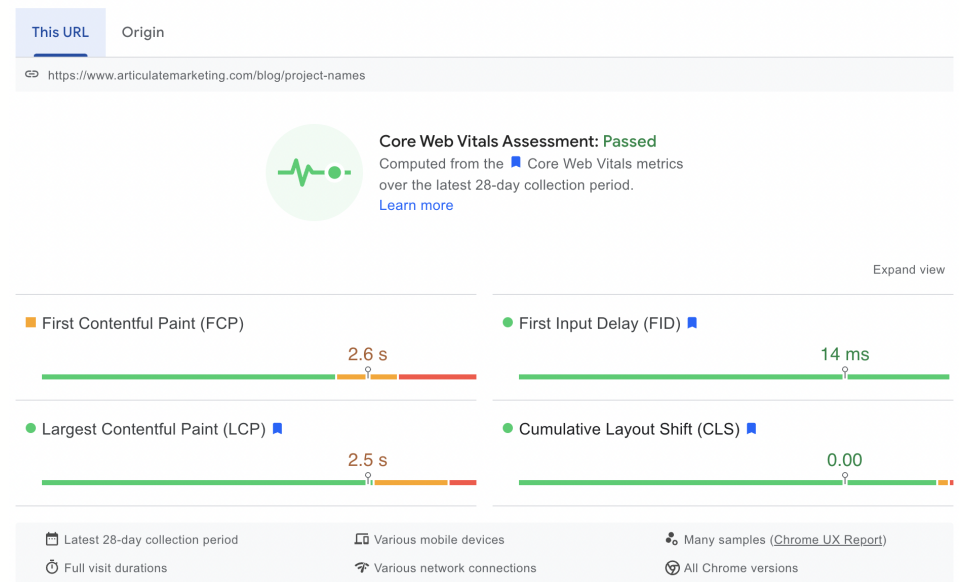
This URL Origin

https://www.articulatemarketing.com/blog/project-names

Core Web Vitals Assessment: Passed
Computed from the Core Web Vitals metrics over the latest 28-day collection period.
Learn more

Expand view

First Contentful Paint (FCP)
2.6 s

First Input Delay (FID)
14 ms

Largest Contentful Paint (LCP)
2.5 s

Cumulative Layout Shift (CLS)
0.00

Latest 28-day collection period
Various mobile devices
Many samples (Chrome UX Report)
Full visit durations
Various network connections
All Chrome versions